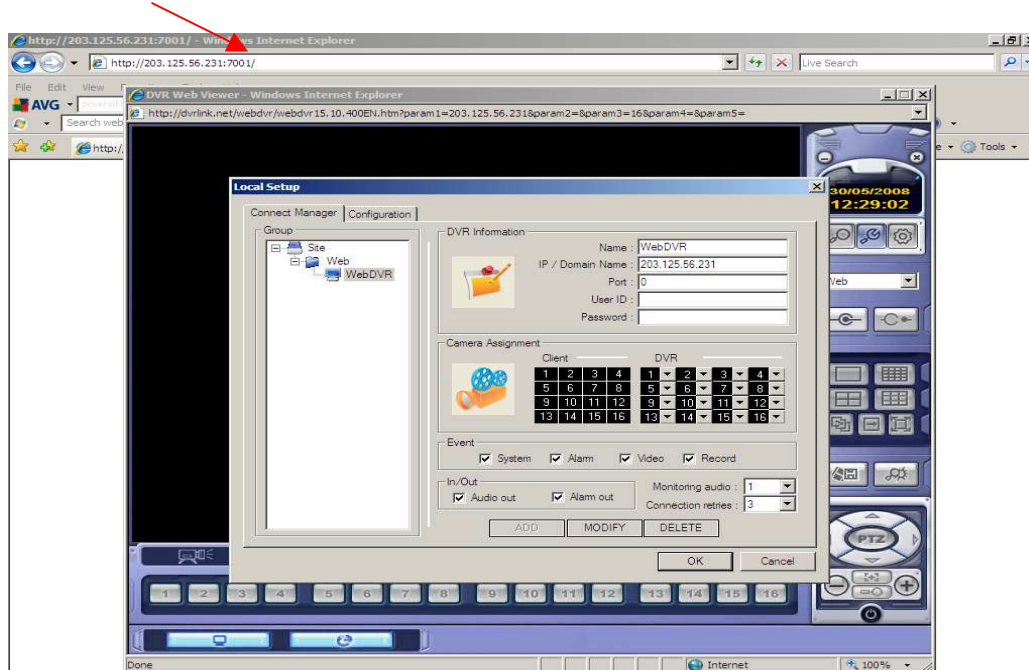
http://203.125.56.231:7001/ - Wind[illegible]s Internet Explorer

http://203.125.56.231:7001/

Live Search

File Edit View

AVG

Search web

http:/

DVR Web Viewer - Windows Internet Explorer

http://dvrlink.net/webdvr/webdvr15.10.400EN.htm?param1=203.125.56.231&param2=&param3=16&param4=&param5=

Tools

30/05/2008
12:29:02

Web

PTZ

Local Setup

Connect Manager | Configuration

Group

Site
Web
WebDVR

DVR Information

Name : WebDVR
IP / Domain Name : 203.125.56.231
Port : 0
User ID :
Password :

Camera Assignment

Client

DVR

| 1 | 2 | 3 | 4 |
|---|---|---|---|
| 5 | 6 | 7 | 8 |
| 9 | 10 | 11 | 12 |
| 13 | 14 | 15 | 16 |

| 1 | 2 | 3 | 4 |
|---|---|---|---|
| 5 | 6 | 7 | 8 |
| 9 | 10 | 11 | 12 |
| 13 | 14 | 15 | 16 |

Event

System Alarm Video Record

In/Out

Audio out Alarm out

Monitoring audio : 1

Connection retries : 3

ADD MODIFY DELETE

OK Cancel

1 2 3 4 5 6 7 8 9 10 11 12 13 14 15 16

Done

Internet

100%